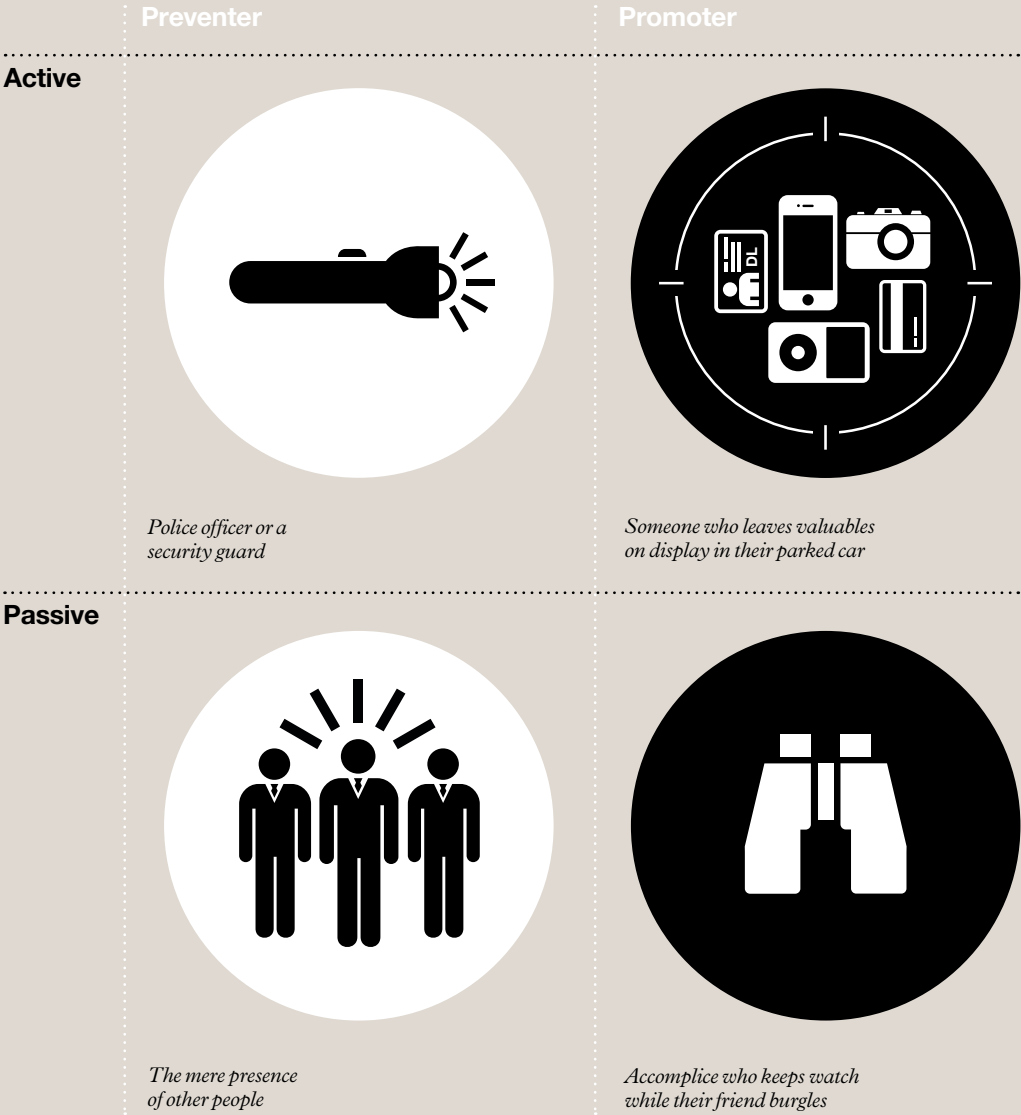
|  | Preventer | Promoter |
|---|---|---|
| Active | DL<br>Police officer or a security guard | Someone who leaves valuables on display in their parked car |
| Passive | The mere presence of other people | Accomplice who keeps watch while their friend burgles |